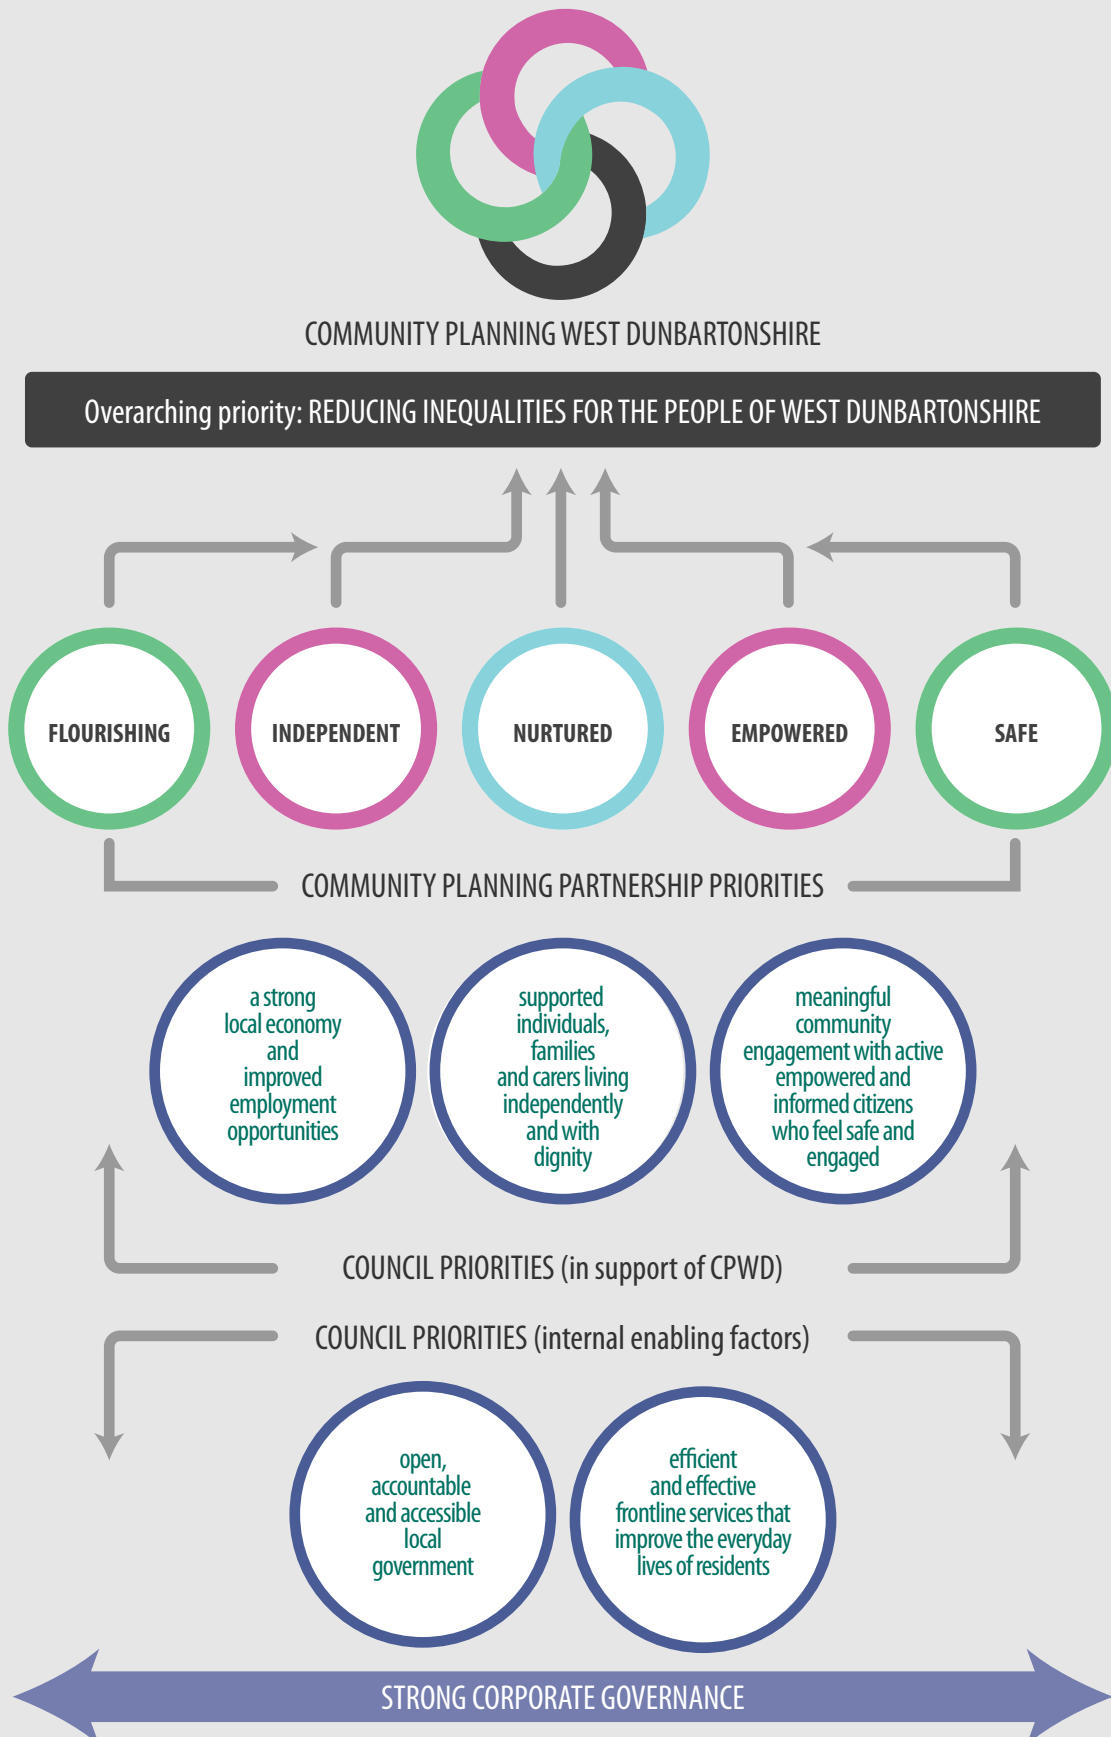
COMMUNITY PLANNING WEST DUNBARTONSHIRE

Overarching priority: REDUCING INEQUALITIES FOR THE PEOPLE OF WEST DUNBARTONSHIRE

FLOURISHING

INDEPENDENT

NURTURED

EMPOWERED

SAFE

COMMUNITY PLANNING PARTNERSHIP PRIORITIES

a strong local economy and improved employment opportunities

supported individuals, families and carers living independently and with dignity

meaningful community engagement with active empowered and informed citizens who feel safe and engaged

COUNCIL PRIORITIES (in support of CPWD)

COUNCIL PRIORITIES (internal enabling factors)

open, accountable and accessible local government

efficient and effective frontline services that improve the everyday lives of residents

STRONG CORPORATE GOVERNANCE